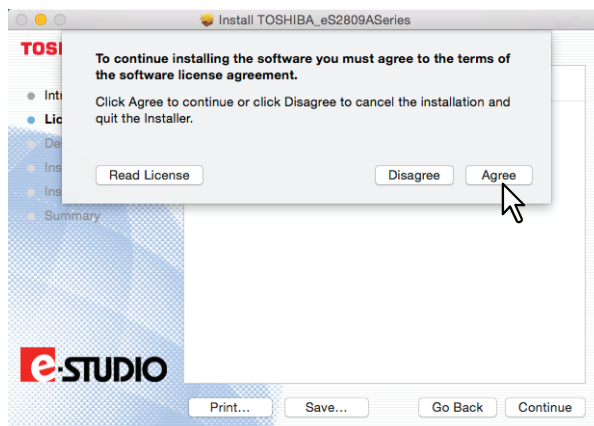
Install TOSHIBA_eS2809ASeries

TOSI

Intr
Lic
De
Ins
Ins
Summary

To continue installing the software you must agree to the terms of the software license agreement.

Click Agree to continue or click Disagree to cancel the installation and quit the Installer.

Read License

Disagree

Agree

e-STUDIO

Print...

Save...

Go Back

Continue